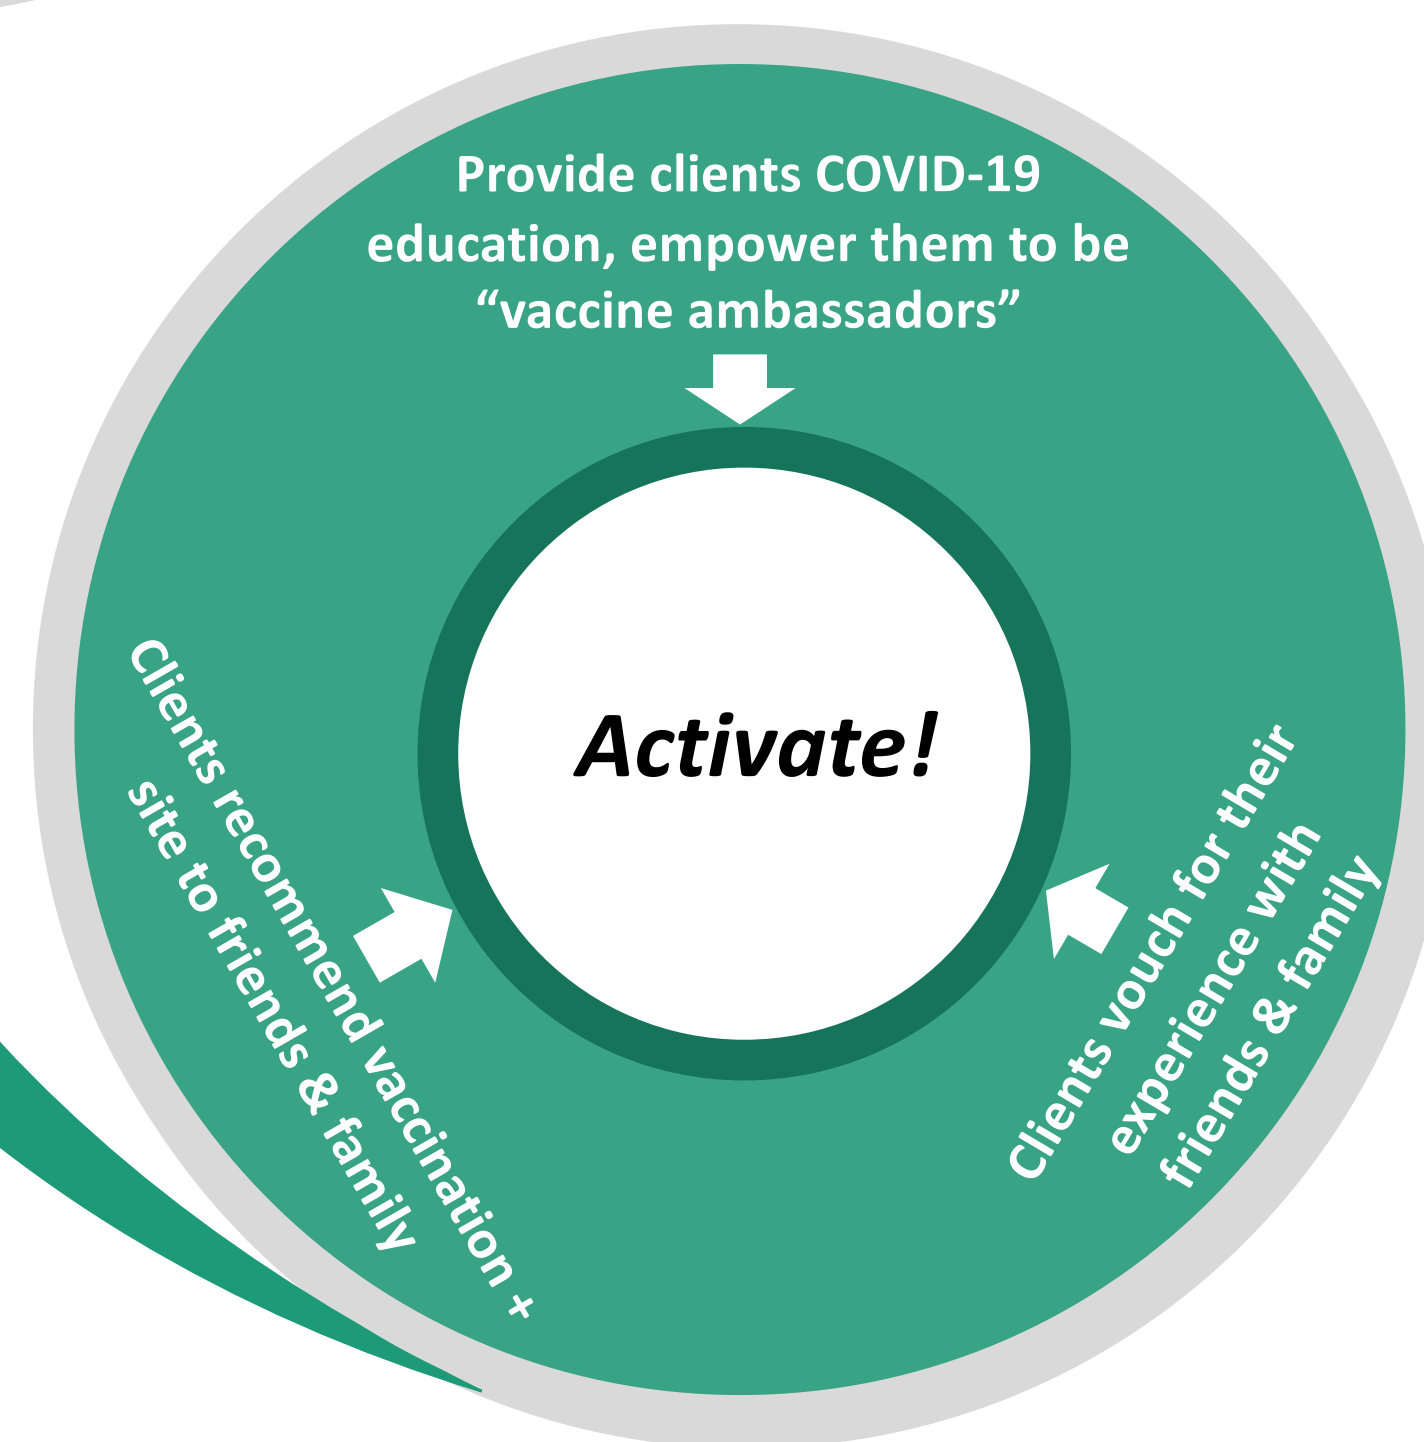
Provide clients COVID-19 education, empower them to be “vaccine ambassadors”

Activate!

Clients vouch for their experience with friends & family

Clients recommend vaccination + site to friends & family